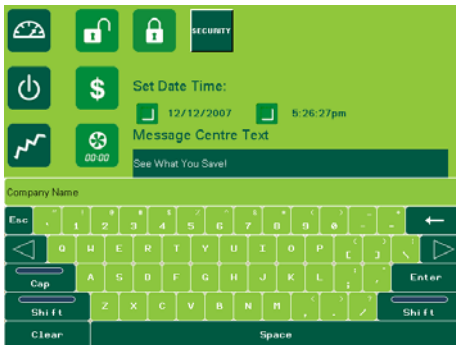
SECURITY

Set Date Time:

12/12/2007

5:26:27pm

Message Centre Text

See What You Save!

00:00

Company Name

Esc
~ `
! 1
@ 2
# 3
$ 4
% 5
^ 6
& 7
* 8
( 9
) 0
_ -
+ =
←

Q W E R T Y U I O P { [ } ] | \

Cap
A S D F G H J K L : ; " '
Enter

Shift
Z X C V B N M < , > . ? /
Shift

Clear
Space